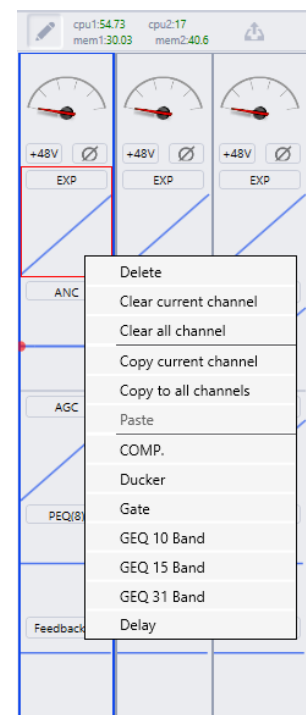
cpu1:54.73 cpu2:17
mem1:30.03 mem2:40.6

+48V Ø +48V Ø +48V Ø

EXP EXP EXP

ANC

AGC

PEQ(8)

Feedback

Delete
Clear current channel
Clear all channel
Copy current channel
Copy to all channels
Paste
COMP.
Ducker
Gate
GEQ 10 Band
GEQ 15 Band
GEQ 31 Band
Delay